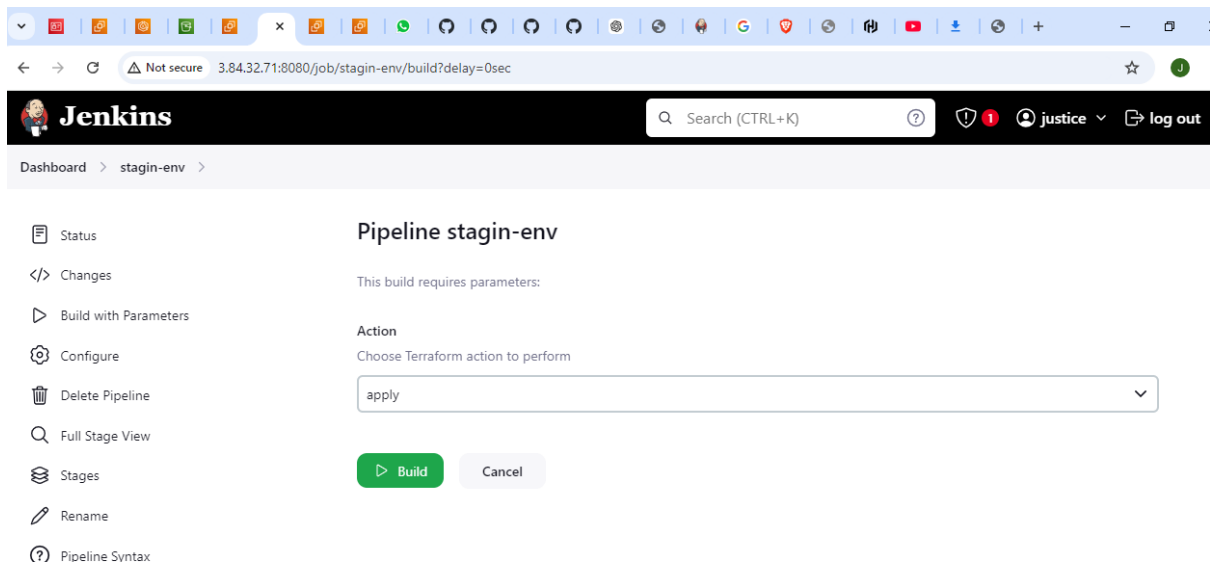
Not secure 3.84.32.71:8080/job/stagin-env/build?delay=0sec

Jenkins

Search (CTRL+K)

1 justice log out

Dashboard > stagin-env >

Status

Changes

Build with Parameters

Configure

Delete Pipeline

Full Stage View

Stages

Rename

Pipeline Syntax

Pipeline stagin-env

This build requires parameters:

Action

Choose Terraform action to perform

apply

Build

Cancel